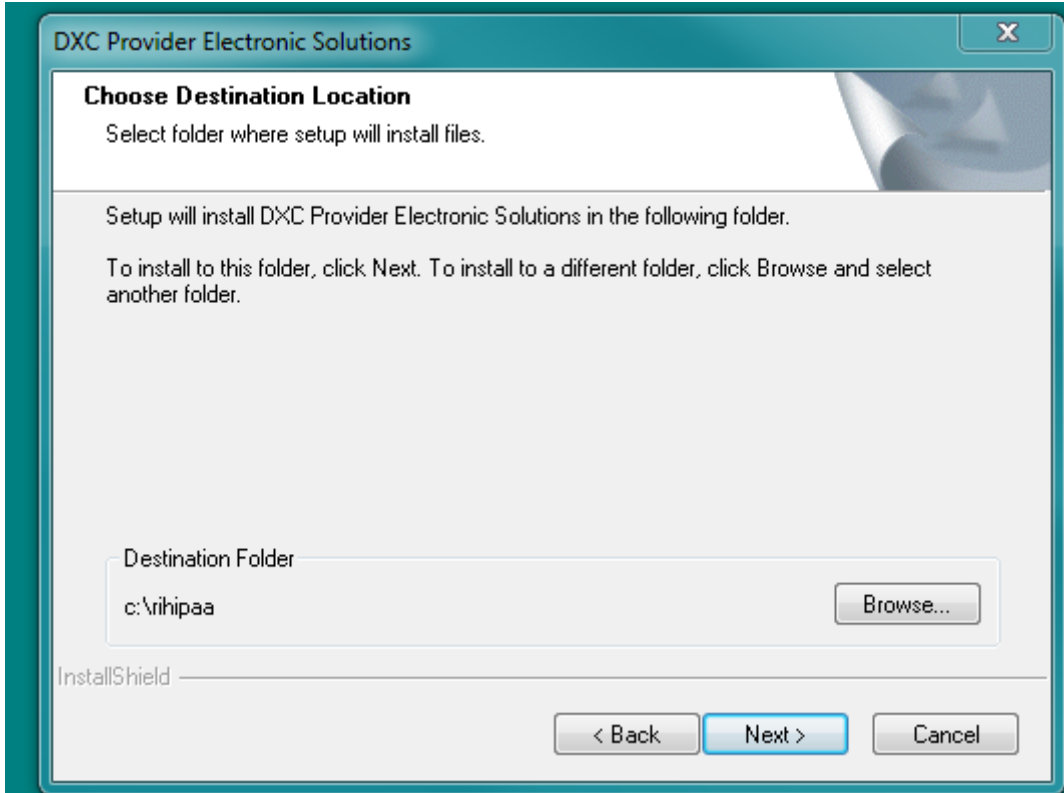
DXC Provider Electronic Solutions

X

Choose Destination Location

Select folder where setup will install files.

Setup will install DXC Provider Electronic Solutions in the following folder.

To install to this folder, click Next. To install to a different folder, click Browse and select another folder.

Destination Folder

c:\rihipaa

Browse...

InstallShield

< Back

Next >

Cancel